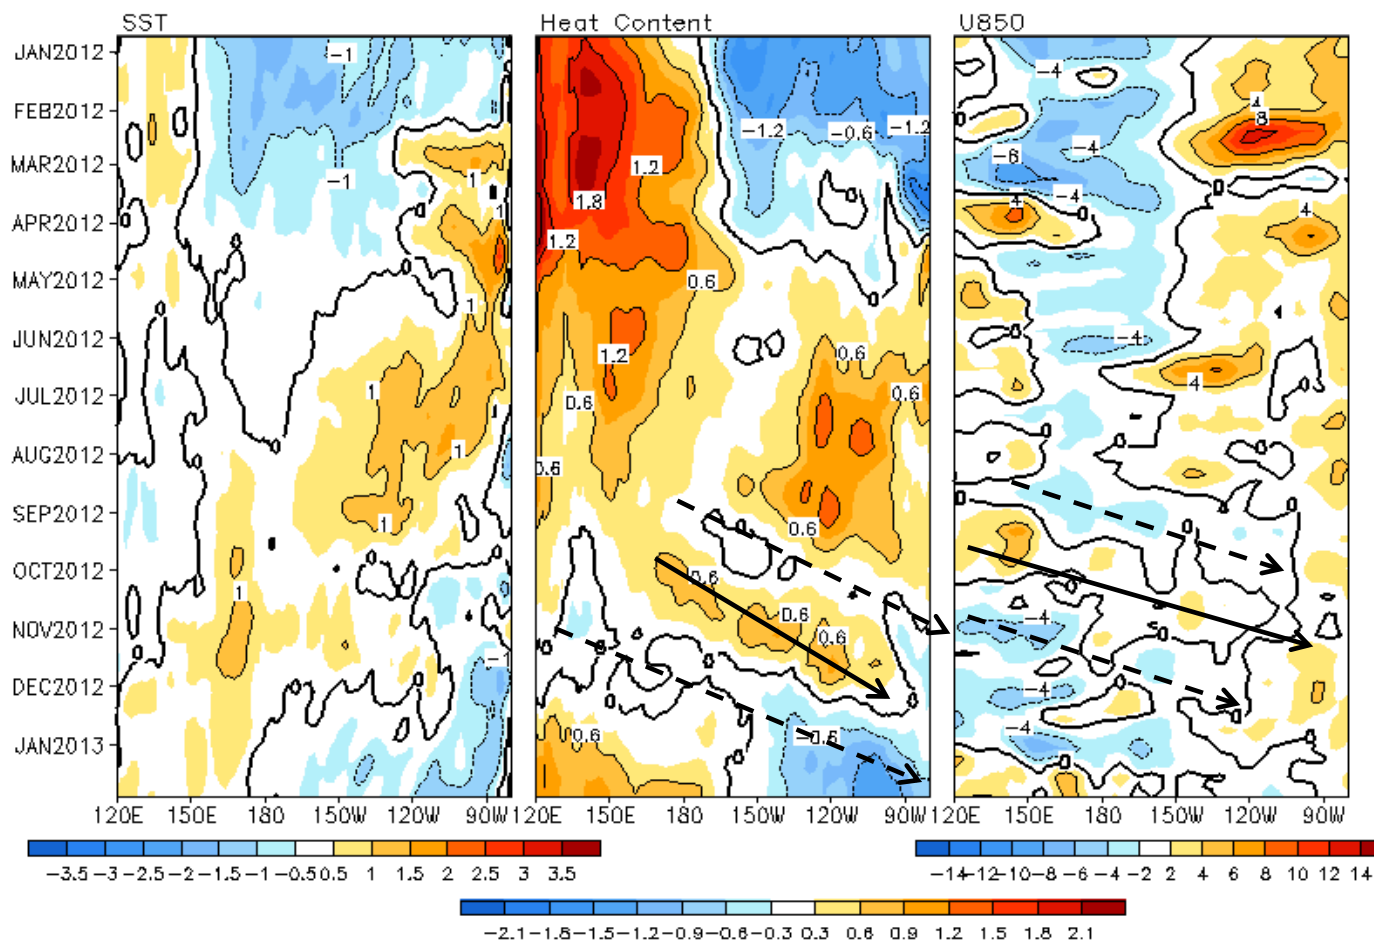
SST

Heat Content

U850

JAN2012
FEB2012
MAR2012
APR2012
MAY2012
JUN2012
JUL2012
AUG2012
SEP2012
OCT2012
NOV2012
DEC2012
JAN2013

-1
-1
1
1
1
1
1
1
1
1
-1

-1.2
-0.6
-1.2
1.2
1.8
1.2
0.6
1.2
0.6
0.6
0.6
0.6
0.6
0.6
0.6
0.6
0.6
0.6
-0.6

-4
4
8
-6
-4
-4
4
4
-4
4
-4
-4
-4

120E 150E 180 150W 120W 90W

120E 150E 180 150W 120W 90W

120E 150E 180 150W 120W 90W

-3.5 -3 -2.5 -2 -1.5 -1 -0.5 0.5 1 1.5 2 2.5 3 3.5

-14 -12 -10 -8 -6 -4 -2 2 4 6 8 10 12 14

-2.1 -1.8 -1.5 -1.2 -0.9 -0.6 -0.3 0.3 0.6 0.9 1.2 1.5 1.8 2.1